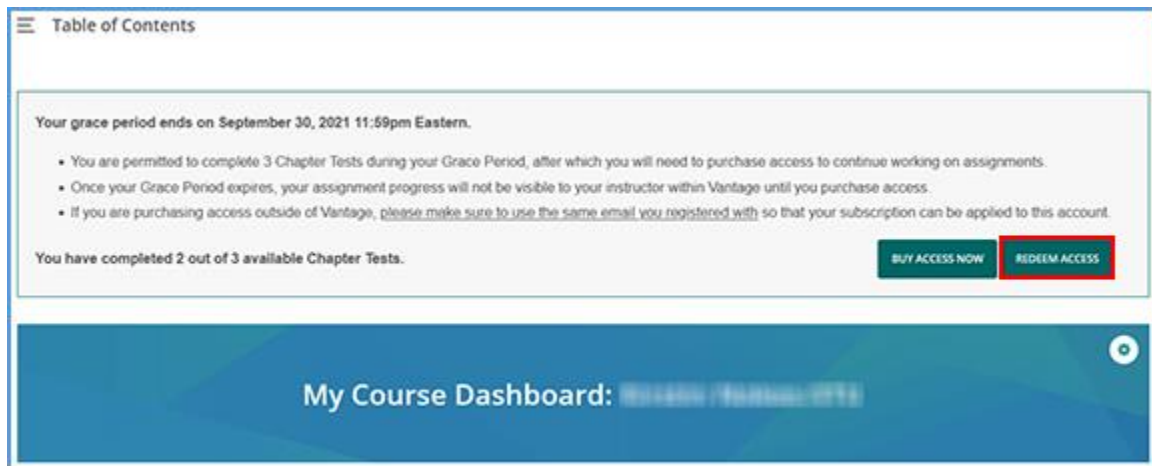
Table of Contents

Your grace period ends on September 30, 2021 11:59pm Eastern.

- You are permitted to complete 3 Chapter Tests during your Grace Period, after which you will need to purchase access to continue working on assignments.
- Once your Grace Period expires, your assignment progress will not be visible to your instructor within Vantage until you purchase access.
- If you are purchasing access outside of Vantage, please make sure to use the same email you registered with so that your subscription can be applied to this account.

You have completed 2 out of 3 available Chapter Tests.

BUY ACCESS NOW

REDEEM ACCESS

My Course Dashboard: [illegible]